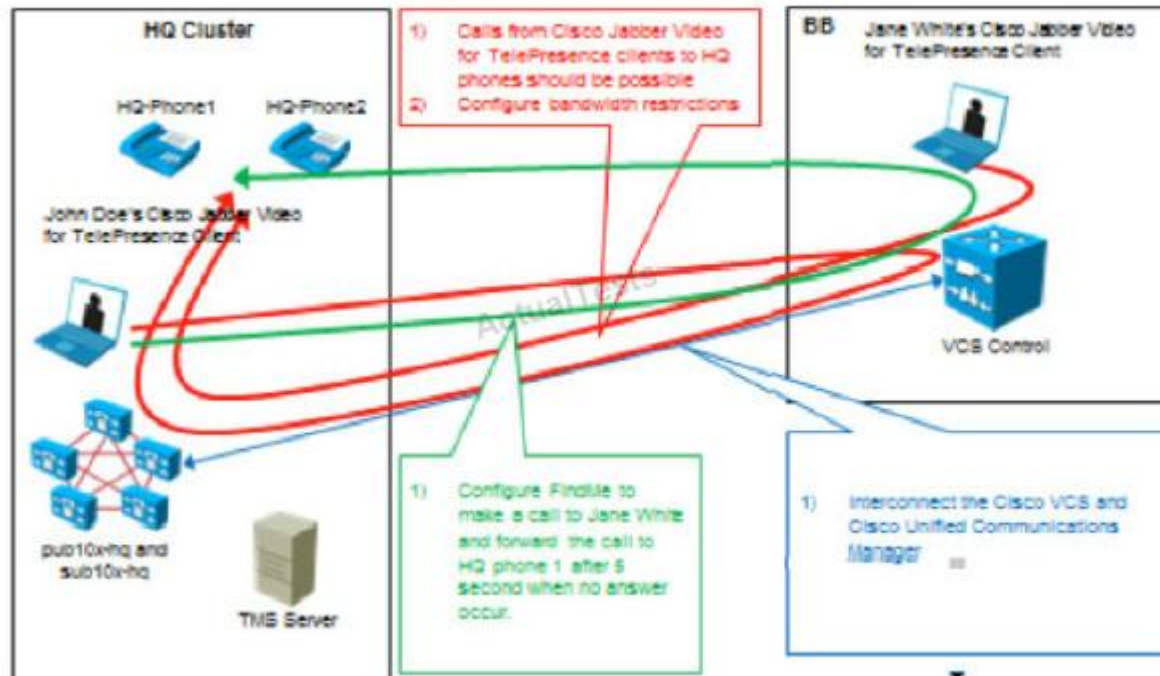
HQ Cluster

HQ-Phone1

HQ-Phone2

John Doe's Cisco Jabber Video for TelePresence Client

pub10x-hq and sub10x-hq

TMS Server

1) Calls from Cisco Jabber Video for TelePresence clients to HQ phones should be possible
2) Configure bandwidth restrictions

ActualTests

1) Configure FindMe to make a call to Jane White and forward the call to HQ phone 1 after 5 second when no answer occur.

BB

Jane White's Cisco Jabber Video for TelePresence Client

VCS Control

1) Interconnect the Cisco VCS and Cisco Unified Communications Manager